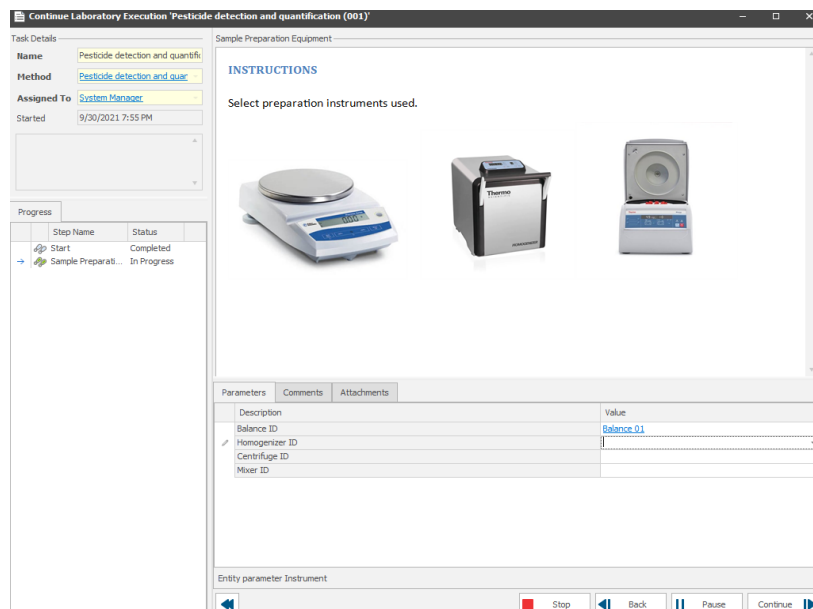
Continue Laboratory Execution 'Pesticide detection and quantification (001)'

Task Details

Name: Pesticide detection and quantific
Method: Pesticide detection and quar
Assigned To: System Manager
Started: 9/30/2021 7:55 PM

Progress

| | Step Name | Status |
|---|---|---|
| | Start | Completed |
| → | Sample Preparati... | In Progress |

Sample Preparation Equipment

INSTRUCTIONS

Select preparation instruments used.

Thermo

Parameters | Comments | Attachments

| Description | Value |
|---|---|
| Balance ID | Balance 01 |
| Homogenizer ID | |
| Centrifuge ID | |
| Mixer ID | |

Entity parameter Instrument

Stop | Back | Pause | Continue